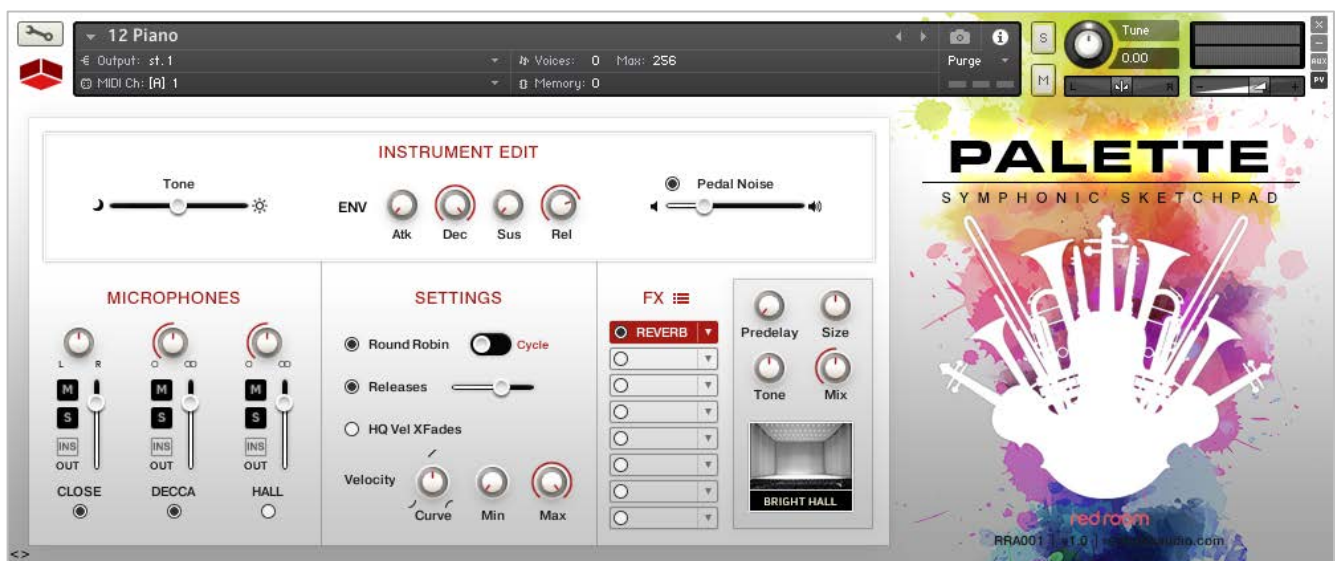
12 Piano
Output: st.1
Voices: 0 Max: 256
Purge
MIDI Ch: [A] 1
Memory: 0
S
M
Tune
0.00
L R
AUX
PV

INSTRUMENT EDIT
Tone
ENV
Atk Dec Sus Rel
Pedal Noise

PALETTE
SYMPHONIC SKETCHPAD

MICROPHONES
L R
M
S
INS
OUT
CLOSE
M
S
INS
OUT
DECCA
M
S
INS
OUT
HALL

SETTINGS
Round Robin
Cycle
Releases
HQ Vel XFades
Velocity
Curve
Min
Max

FX
REVERB
Predelay
Size
Tone
Mix
BRIGHT HALL

red room
RRA001 | v1.0 | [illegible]audio.com
<>